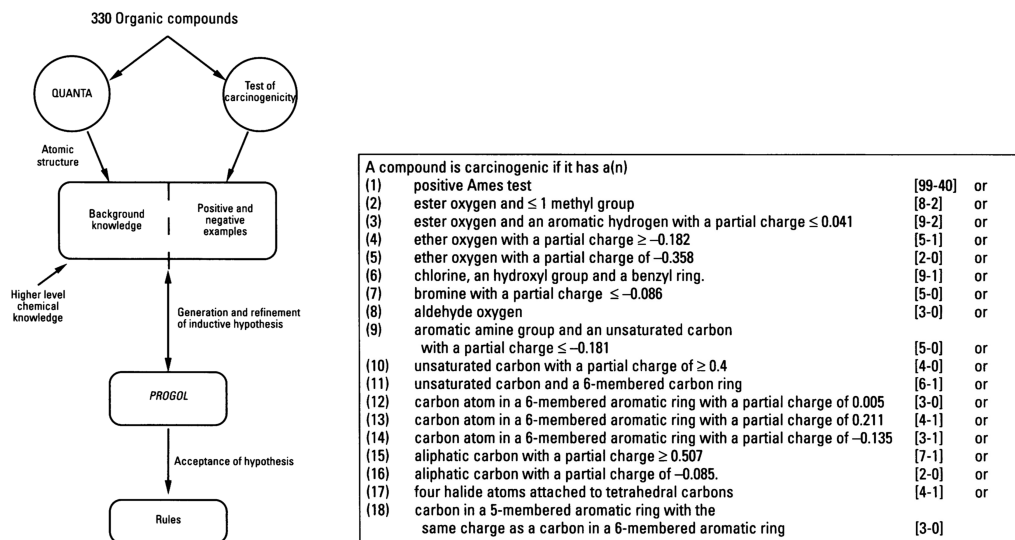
330 Organic compounds

QUANTA

Test of carcinogenicity

Atomic structure

Background knowledge

Positive and negative examples

Higher level chemical knowledge

Generation and refinement of inductive hypothesis

PROGOL

Acceptance of hypothesis

Rules

A compound is carcinogenic if it has a(n)

| | | | |
|---|---|---|---|
| (1) | positive Ames test | [99-40] | or |
| (2) | ester oxygen and $\leq 1$ methyl group | [8-2] | or |
| (3) | ester oxygen and an aromatic hydrogen with a partial charge $\leq 0.041$ | [9-2] | or |
| (4) | ether oxygen with a partial charge $\geq -0.182$ | [5-1] | or |
| (5) | ether oxygen with a partial charge of $-0.358$ | [2-0] | or |
| (6) | chlorine, an hydroxyl group and a benzyl ring. | [9-1] | or |
| (7) | bromine with a partial charge $\leq -0.086$ | [5-0] | or |
| (8) | aldehyde oxygen | [3-0] | or |
| (9) | aromatic amine group and an unsaturated carbon with a partial charge $\leq -0.181$ | [5-0] | or |
| (10) | unsaturated carbon with a partial charge of $\geq 0.4$ | [4-0] | or |
| (11) | unsaturated carbon and a 6-membered carbon ring | [6-1] | or |
| (12) | carbon atom in a 6-membered aromatic ring with a partial charge of 0.005 | [3-0] | or |
| (13) | carbon atom in a 6-membered aromatic ring with a partial charge of 0.211 | [4-1] | or |
| (14) | carbon atom in a 6-membered aromatic ring with a partial charge of $-0.135$ | [3-1] | or |
| (15) | aliphatic carbon with a partial charge $\geq 0.507$ | [7-1] | or |
| (16) | aliphatic carbon with a partial charge of $-0.085$. | [2-0] | or |
| (17) | four halide atoms attached to tetrahedral carbons | [4-1] | or |
| (18) | carbon in a 5-membered aromatic ring with the same charge as a carbon in a 6-membered aromatic ring | [3-0] | |